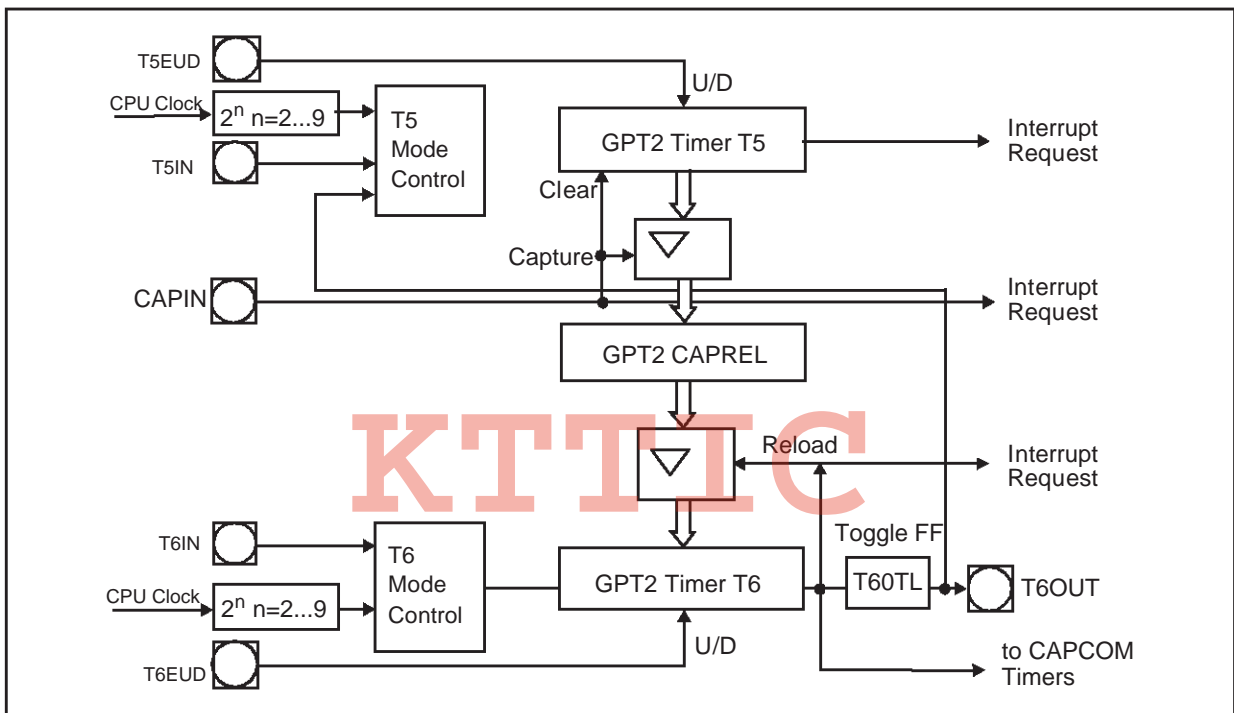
T5EUD

U/D

CPU Clock

$2^n$ n=2...9

T5 Mode Control

GPT2 Timer T5

Interrupt Request

T5IN

Clear

Capture

CAPIN

Interrupt Request

GPT2 CAPREL

KTTIC

Reload

Interrupt Request

Toggle FF

T6IN

T6 Mode Control

GPT2 Timer T6

T60TL

T6OUT

CPU Clock

$2^n$ n=2...9

T6EUD

U/D

to CAPCOM Timers